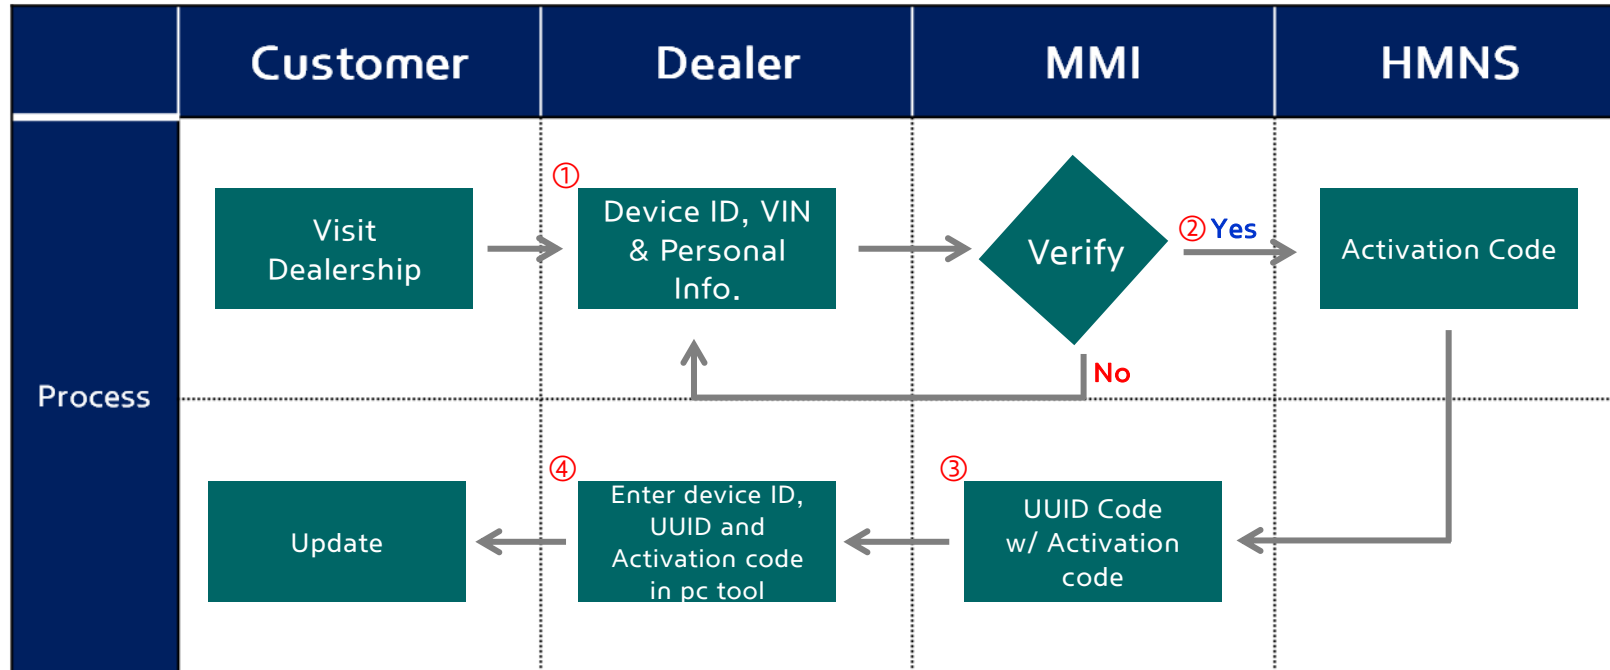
| | Customer | Dealer | MMI | HMNS |
|---|---|---|---|---|

Process

Visit Dealership

①
Device ID, VIN & Personal Info.

Verify

② Yes

No

Activation Code

③
UUID Code w/ Activation code

④
Enter device ID, UUID and Activation code in pc tool

Update